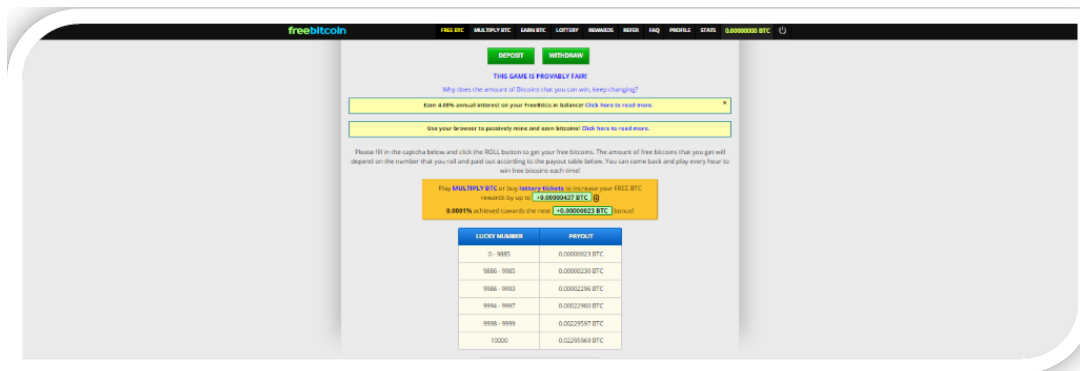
freebitcoin

FREE BTC MULTIPLY BTC EARN BTC LOTTERY REWARDS REFER FAQ PROFILE STATS 0.00000000 BTC

DEPOSIT WITHDRAW

THIS GAME IS PROVABLY FAIR!

Why does the amount of Bitcoins that you can win, keep changing?

Earn 4.08% annual interest on your FreeBitco.in balance! Click here to read more. ×

Use your browser to passively mine and earn bitcoins! Click here to read more.

Please fill in the captcha below and click the ROLL button to get your free bitcoins. The amount of free bitcoins that you get will depend on the number that you roll and paid out according to the payout table below. You can come back and play every hour to win free bitcoins each time!

Play MULTIPLY BTC or buy lottery tickets to increase your FREE BTC rewards by up to +0.00000427 BTC

0.0001% achieved towards the next +0.00000023 BTC bonus!

| LUCKY NUMBER | PAYOUT |
|---|---|
| 0 - 9885 | 0.00000023 BTC |
| 9886 - 9985 | 0.00000230 BTC |
| 9986 - 9993 | 0.00002296 BTC |
| 9994 - 9997 | 0.00022960 BTC |
| 9998 - 9999 | 0.00229597 BTC |
| 10000 | 0.02295969 BTC |